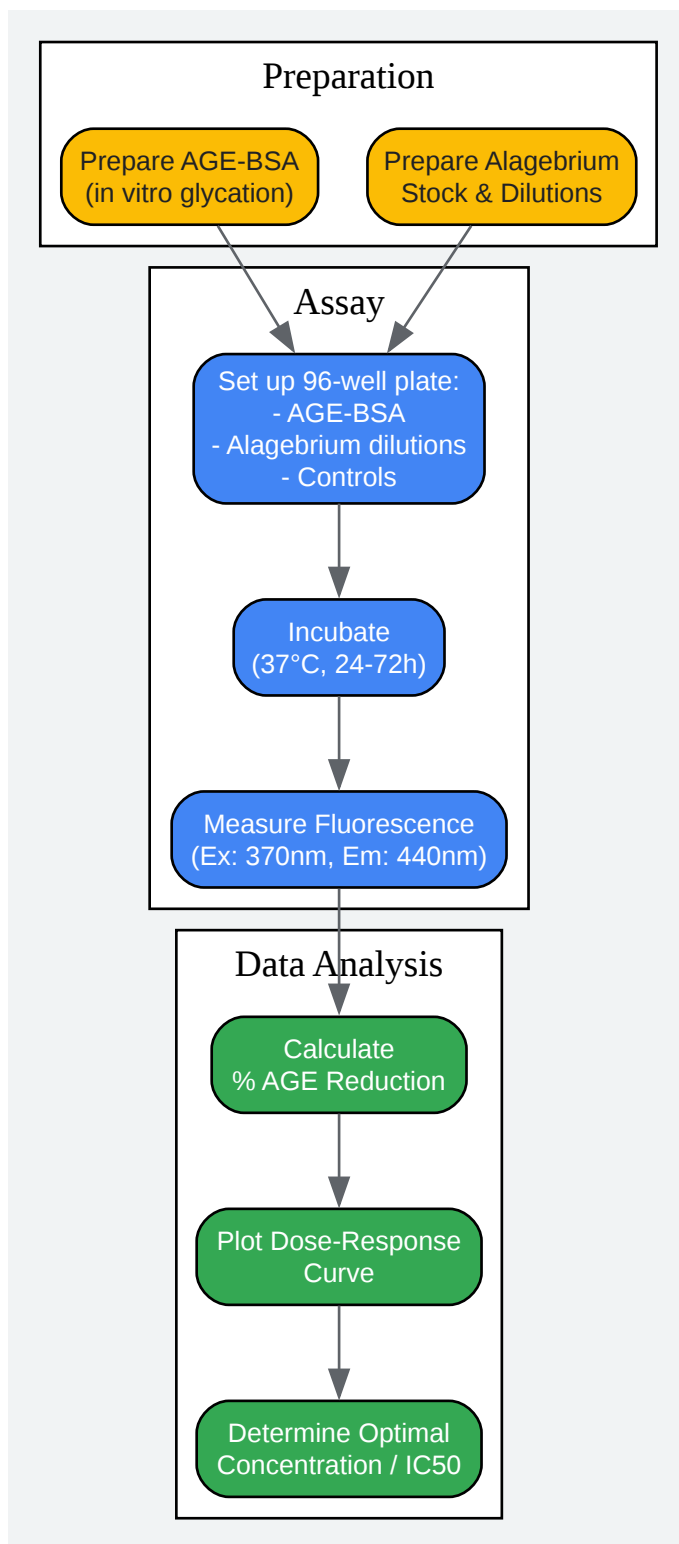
Preparation

Prepare AGE-BSA (in vitro glycation)

Prepare Alagebrium Stock & Dilutions

Assay

Set up 96-well plate:
- AGE-BSA
- Alagebrium dilutions
- Controls

Incubate (37°C, 24-72h)

Measure Fluorescence (Ex: 370nm, Em: 440nm)

Data Analysis

Calculate % AGE Reduction

Plot Dose-Response Curve

Determine Optimal Concentration / IC50